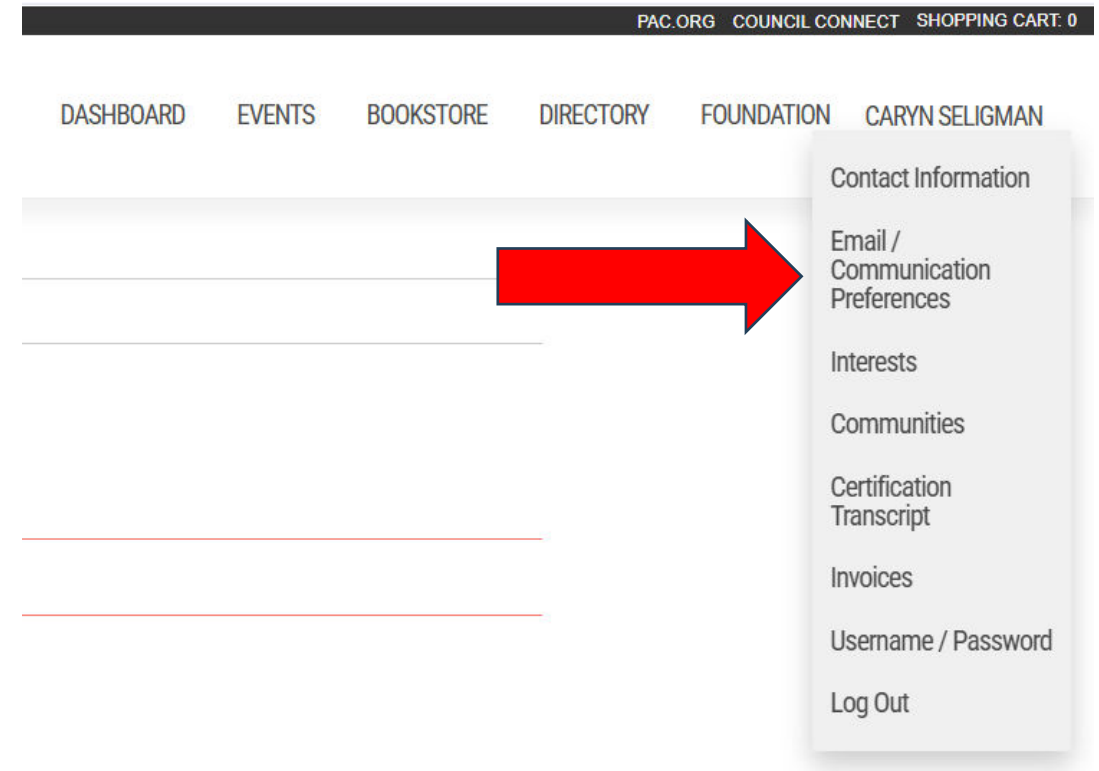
PAC.ORG COUNCIL CONNECT SHOPPING CART: 0

DASHBOARD EVENTS BOOKSTORE DIRECTORY FOUNDATION CARYN SELIGMAN

Contact Information

Email / Communication Preferences

Interests

Communities

Certification Transcript

Invoices

Username / Password

Log Out